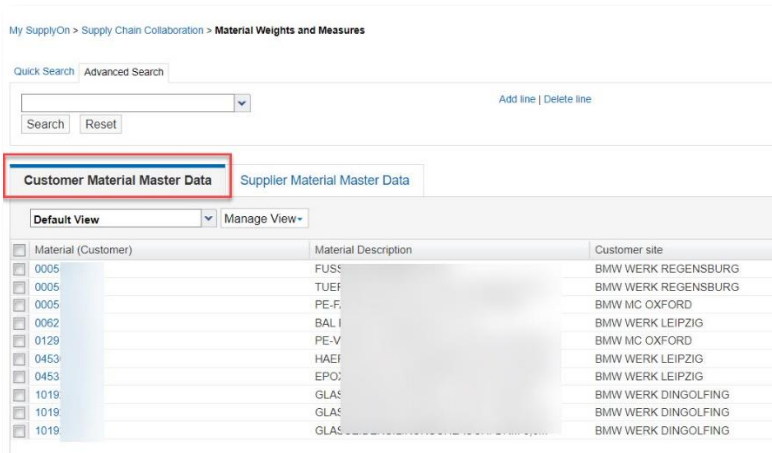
My SupplyOn > Supply Chain Collaboration > Material Weights and Measures

Quick Search | Advanced Search

Search | Reset

Add line | Delete line

Customer Material Master Data | Supplier Material Master Data

Default View | Manage View

| Material (Customer) | Material Description | Customer site |
|---|---|---|
| 0005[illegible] | FUSS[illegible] | BMW WERK REGENSBURG |
| 0005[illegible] | TUEF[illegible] | BMW WERK REGENSBURG |
| 0005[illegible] | PE-F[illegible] | BMW MC OXFORD |
| 0062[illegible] | BAL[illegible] | BMW WERK LEIPZIG |
| 0129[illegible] | PE-V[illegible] | BMW MC OXFORD |
| 0453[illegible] | HAEF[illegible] | BMW WERK LEIPZIG |
| 0453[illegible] | EPOX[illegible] | BMW WERK LEIPZIG |
| 1019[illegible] | GLAS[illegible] | BMW WERK DINGOLFING |
| 1019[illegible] | GLAS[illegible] | BMW WERK DINGOLFING |
| 1019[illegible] | GLAS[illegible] | BMW WERK DINGOLFING |